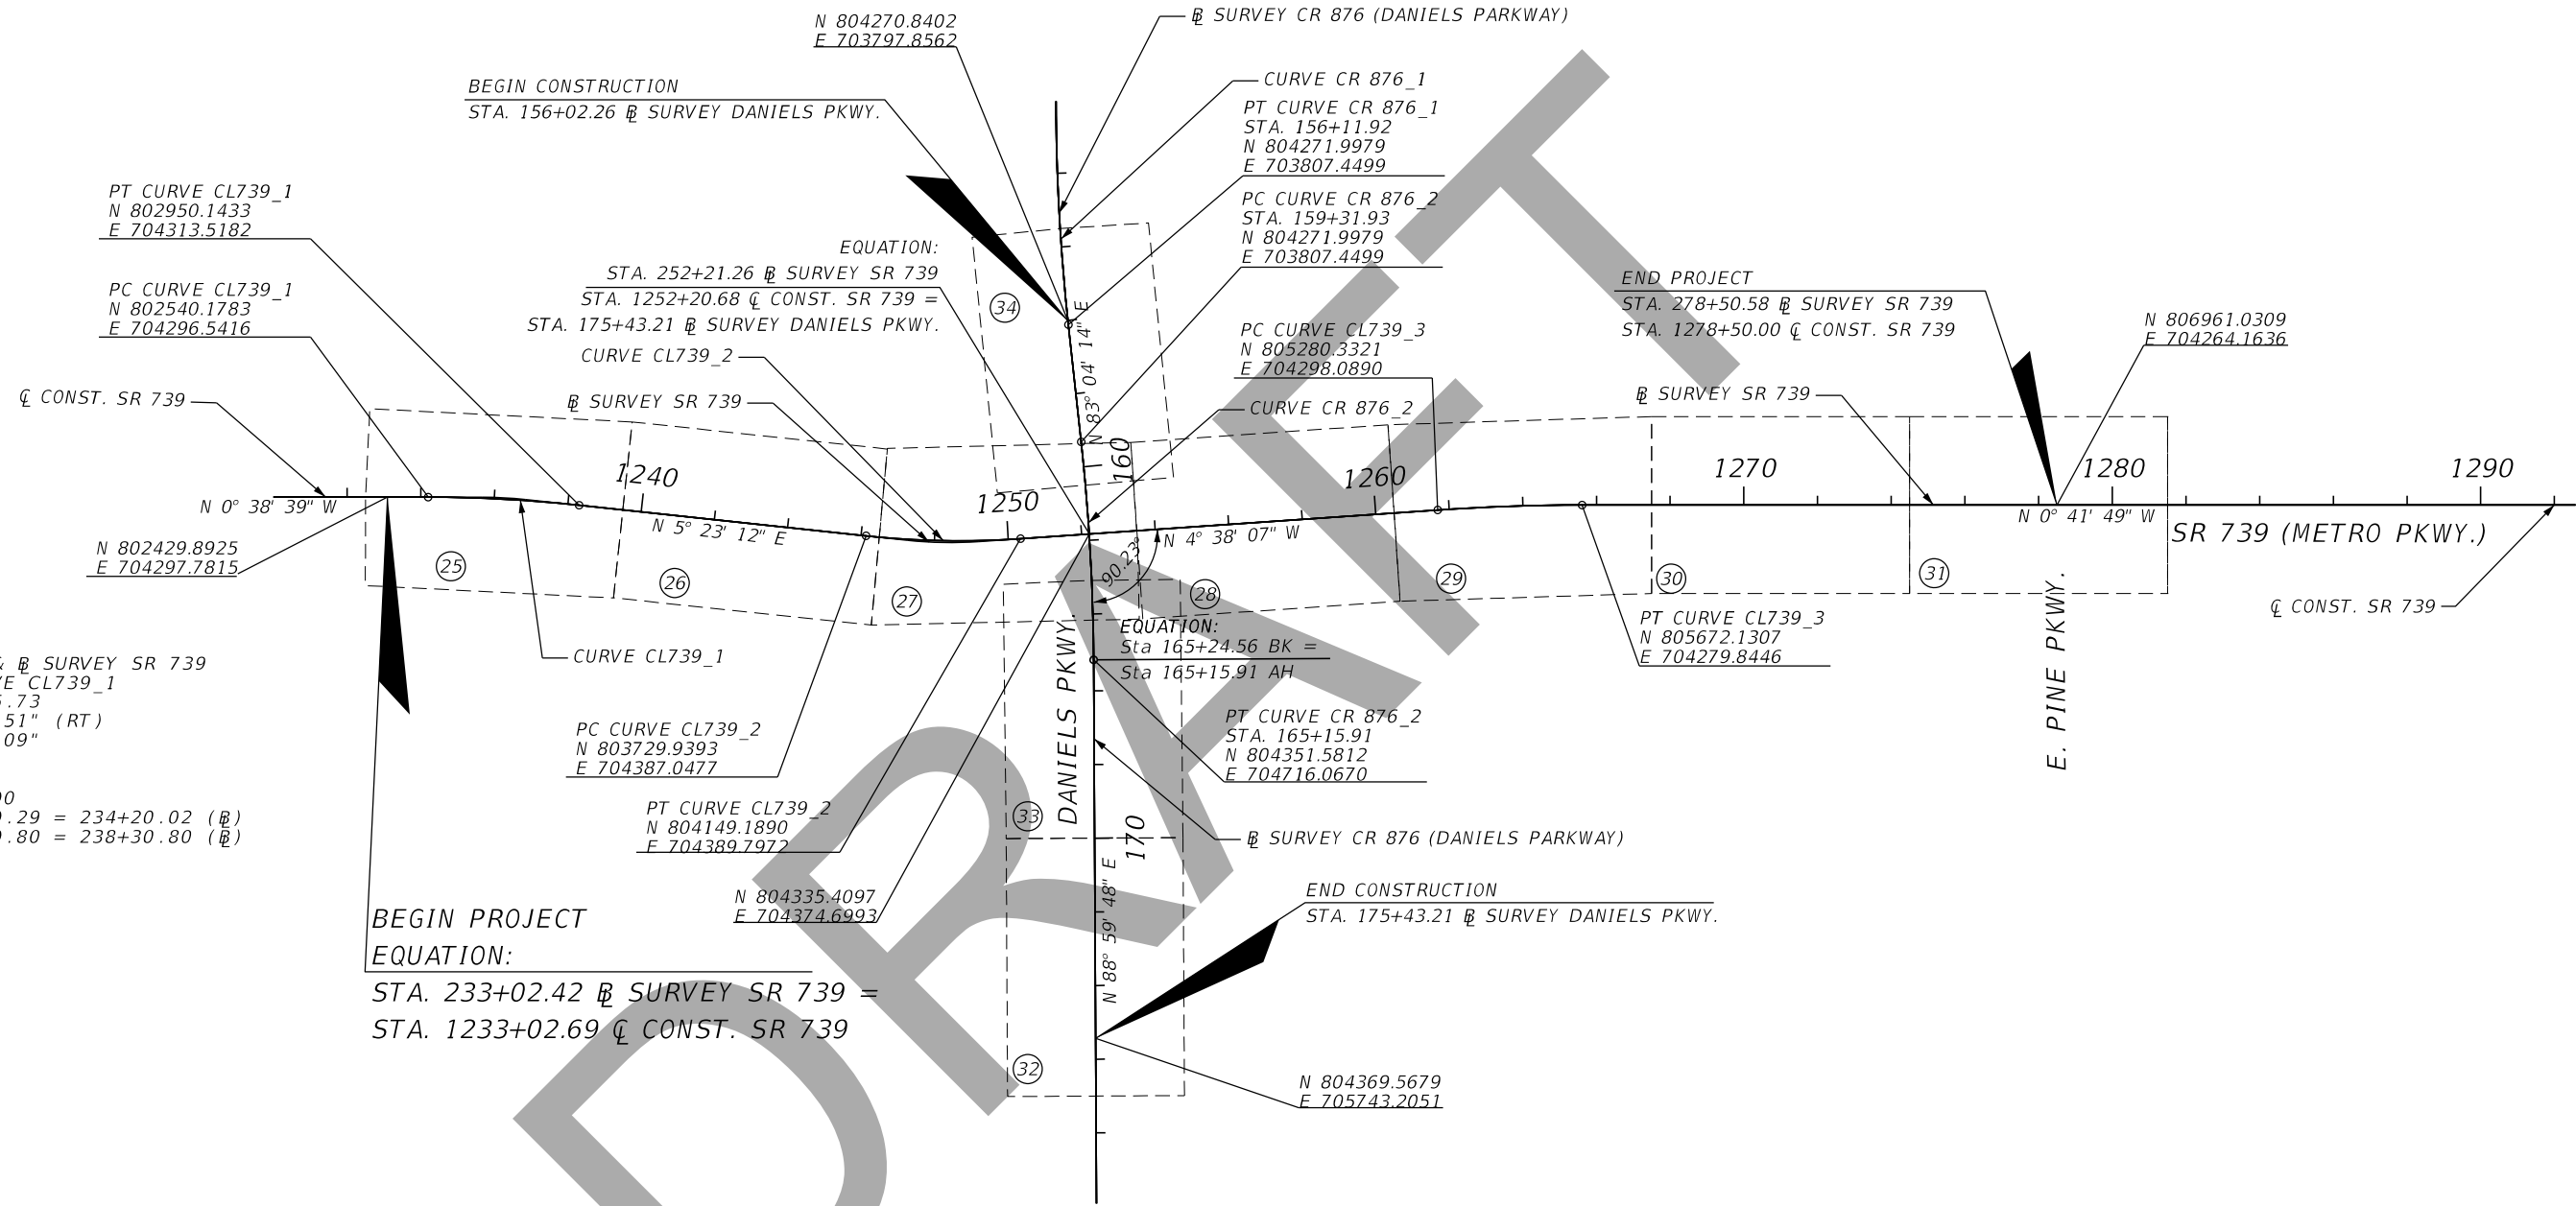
N 804270.8402
E 703797.8562

₿ SURVEY CR 876 (DANIELS PARKWAY)

CURVE CR 876_1

BEGIN CONSTRUCTION
STA. 156+02.26 ₿ SURVEY DANIELS PKWY.

PT CURVE CR 876_1
STA. 156+11.92
N 804271.9979
E 703807.4499

PT CURVE CL739_1
N 802950.1433
E 704313.5182

PC CURVE CR 876_2
STA. 159+31.93
N 804271.9979
E 703807.4499

EQUATION:
STA. 252+21.26 ₿ SURVEY SR 739
STA. 1252+20.68 ℄ CONST. SR 739 =
STA. 175+43.21 ₿ SURVEY DANIELS PKWY.

PC CURVE CL739_1
N 802540.1783
E 704296.5416

END PROJECT
STA. 278+50.58 ₿ SURVEY SR 739
STA. 1278+50.00 ℄ CONST. SR 739

N 806961.0309
E 704264.1636

CURVE CL739_2

PC CURVE CL739_3
N 805280.3321
E 704298.0890

℄ CONST. SR 739

₿ SURVEY SR 739

CURVE CR 876_2

₿ SURVEY SR 739

N 83° 04' 14" E

160

1240

1250

1260

1270

1280

1290

N 0° 38' 39" W

N 5° 23' 12" E

N 4° 38' 07" W

N 0° 41' 49" W

SR 739 (METRO PKWY.)

N 802429.8925
E 704297.7815

90.23°

25

26

27

28

29

30

31

℄ CONST. SR 739

EQUATION:
Sta 165+24.56 BK =
Sta 165+15.91 AH

PT CURVE CL739_3
N 805672.1307
E 704279.8446

& ₿ SURVEY SR 739
VE CL739_1
.73
51" (RT)
09"

CURVE CL739_1

E. PINE PKWY.

DANIELS PKWY.

PC CURVE CL739_2
N 803729.9393
E 704387.0477

PT CURVE CR 876_2
STA. 165+15.91
N 804351.5812
E 704716.0670

00
.29 = 234+20.02 (₿)
.80 = 238+30.80 (₿)

PT CURVE CL739_2
N 804149.1890
E 704389.7972

33

₿ SURVEY CR 876 (DANIELS PARKWAY)

170

N 88° 59' 48" E

END CONSTRUCTION
STA. 175+43.21 ₿ SURVEY DANIELS PKWY.

N 804335.4097
E 704374.6993

BEGIN PROJECT
EQUATION:
STA. 233+02.42 ₿ SURVEY SR 739 =
STA. 1233+02.69 ℄ CONST. SR 739

34

32

N 804369.5679
E 705743.2051

DRAFT